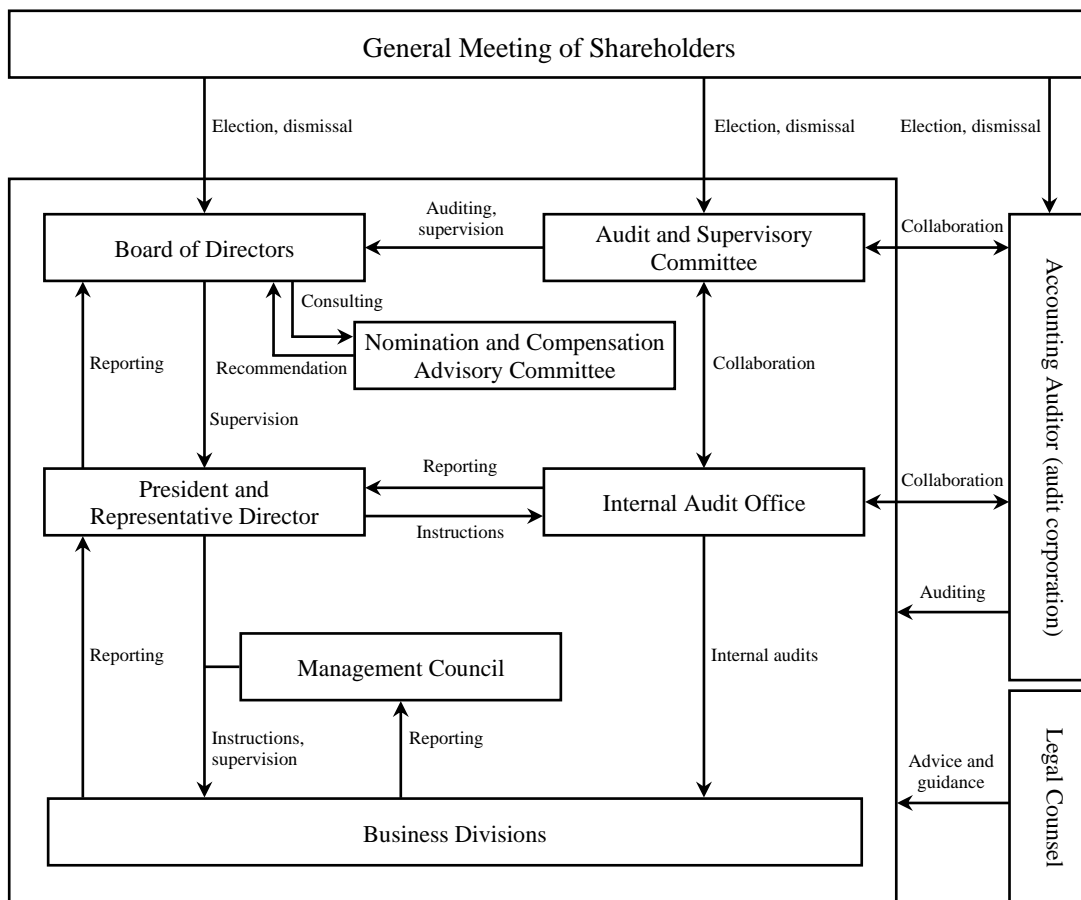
General Meeting of Shareholders

Election, dismissal

Election, dismissal

Election, dismissal

Board of Directors

Auditing, supervision

Audit and Supervisory Committee

Collaboration

Accounting Auditor (audit corporation)

Consulting

Nomination and Compensation Advisory Committee

Recommendation

Reporting

Collaboration

Supervision

Reporting

President and Representative Director

Instructions

Internal Audit Office

Collaboration

Auditing

Reporting

Management Council

Internal audits

Instructions, supervision

Reporting

Advice and guidance

Legal Counsel

Business Divisions